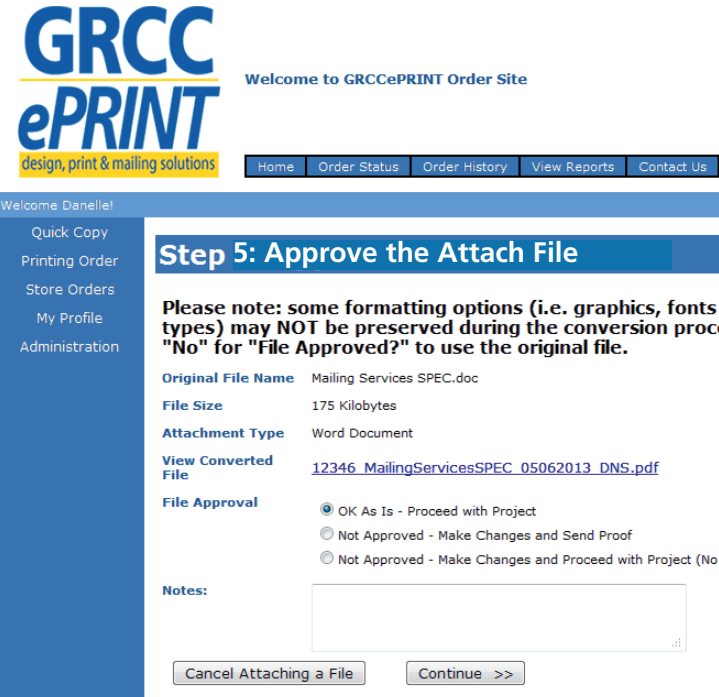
GRCC ePRINT
design, print & mailing solutions

Welcome to GRCCePRINT Order Site

Home | Order Status | Order History | View Reports | Contact Us

Welcome Danelle!

Quick Copy
Printing Order
Store Orders
My Profile
Administration

Step 5: Approve the Attach File

Please note: some formatting options (i.e. graphics, fonts types) may NOT be preserved during the conversion proce "No" for "File Approved?" to use the original file.

| Original File Name | Mailing Services SPEC.doc |
|---|---|
| File Size | 175 Kilobytes |
| Attachment Type | Word Document |
| View Converted File | 12346_MailingServicesSPEC_05062013_DNS.pdf |
| File Approval | OK As Is - Proceed with Project |
| | Not Approved - Make Changes and Send Proof |
| | Not Approved - Make Changes and Proceed with Project (No |
| Notes: | |

Cancel Attaching a File
Continue >>